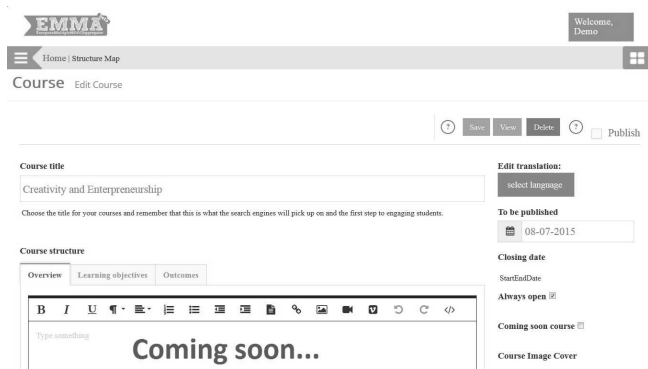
EMMA

Welcome, Demo

Home | Structure Map

Course Edit Course

? Save View Delete ? Publish

Course title

Creativity and Enterpreneurship

Choose the title for your courses and remember that this is what the search engines will pick up on and the first step to engaging students.

Course structure

Overview Learning objectives Outcomes

B I U ¶

Type something

Coming soon...

Edit translation:

select language

To be published

08-07-2015

Closing date

StartEndDate

Always open

Coming soon course

Course Image Cover